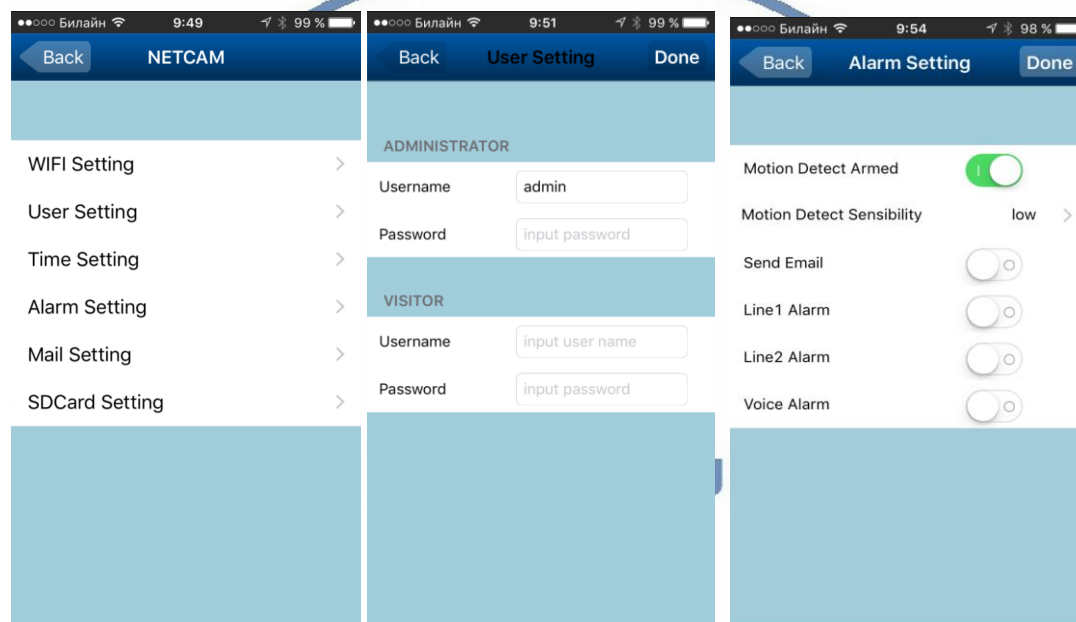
●●○○○ Билайн 9:49 99 %

Back NETCAM

WIFI Setting

User Setting

Time Setting

Alarm Setting

Mail Setting

SDCard Setting

●●○○○ Билайн 9:51 99 %

Back User Setting Done

ADMINISTRATOR

Username admin

Password input password

VISITOR

Username input user name

Password input password

●●○○○ Билайн 9:54 98 %

Back Alarm Setting Done

Motion Detect Armed

Motion Detect Sensibility low

Send Email

Line1 Alarm

Line2 Alarm

Voice Alarm